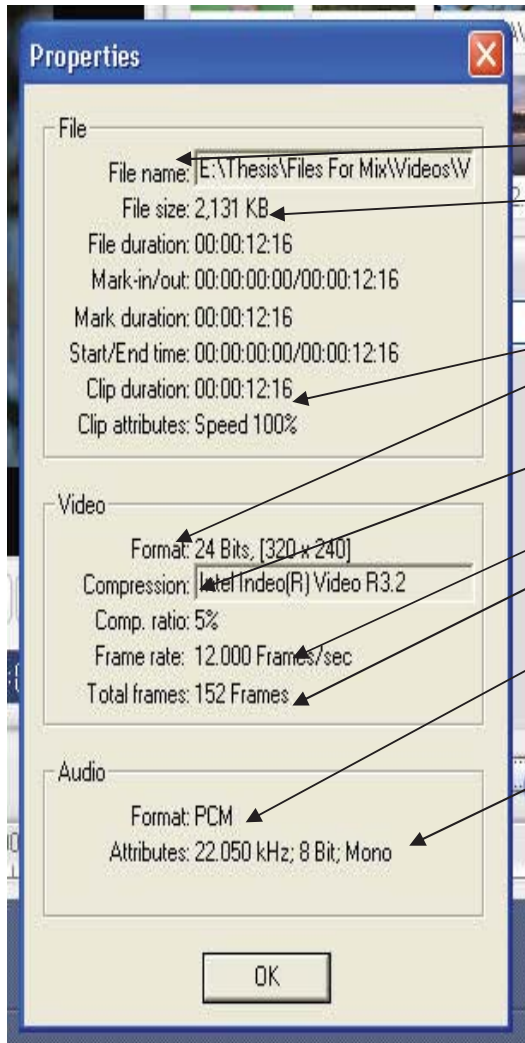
Properties

File

File name: E:\Thesis\Files For Mix\Videos\V

File size: 2,131 KB

File duration: 00:00:12:16

Mark-in/out: 00:00:00:00/00:00:12:16

Mark duration: 00:00:12:16

Start/End time: 00:00:00:00/00:00:12:16

Clip duration: 00:00:12:16

Clip attributes: Speed 100%

Video

Format: 24 Bits, [320 x 240]

Compression: Intel Indeo(R) Video R3.2

Comp. ratio: 5%

Frame rate: 12.000 Frames/sec

Total frames: 152 Frames

Audio

Format: PCM

Attributes: 22.050 kHz; 8 Bit; Mono

OK